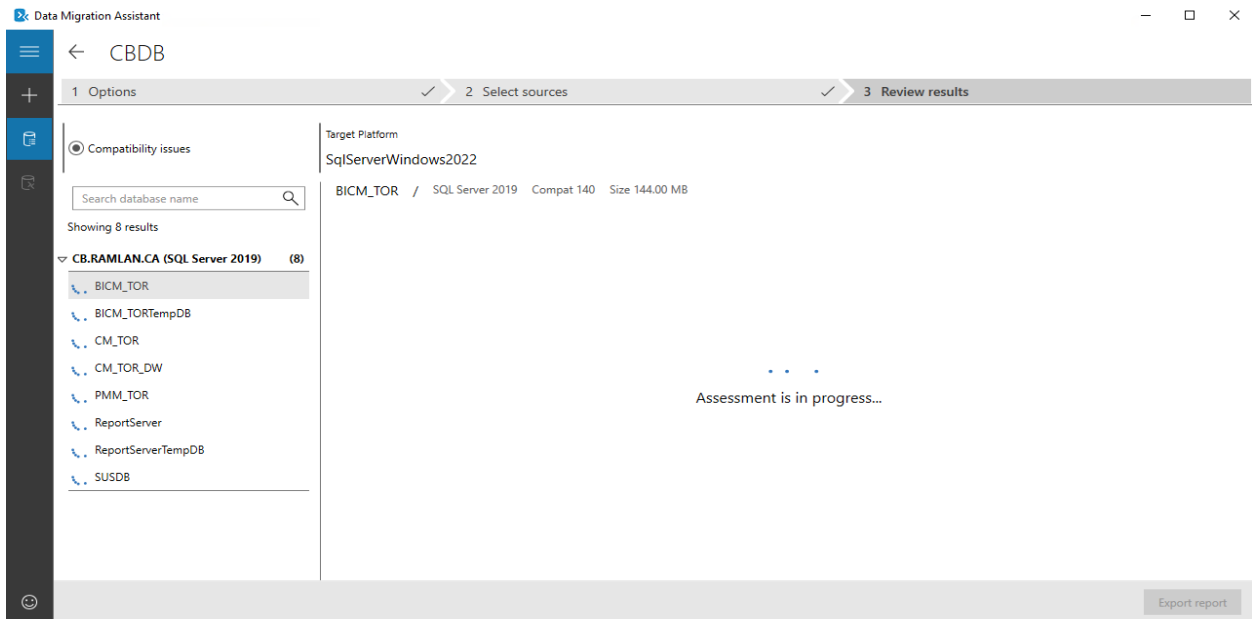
Data Migration Assistant

CBDB

1 Options
2 Select sources
3 Review results

Compatibility issues

Search database name

Showing 8 results

CB.RAMLAN.CA (SQL Server 2019) (8)

BICM_TOR
BICM_TORTempDB
CM_TOR
CM_TOR_DW
PMM_TOR
ReportServer
ReportServerTempDB
SUSDB

Target Platform
SqlServerWindows2022

BICM_TOR / SQL Server 2019 Compat 140 Size 144.00 MB

Assessment is in progress...

Export report